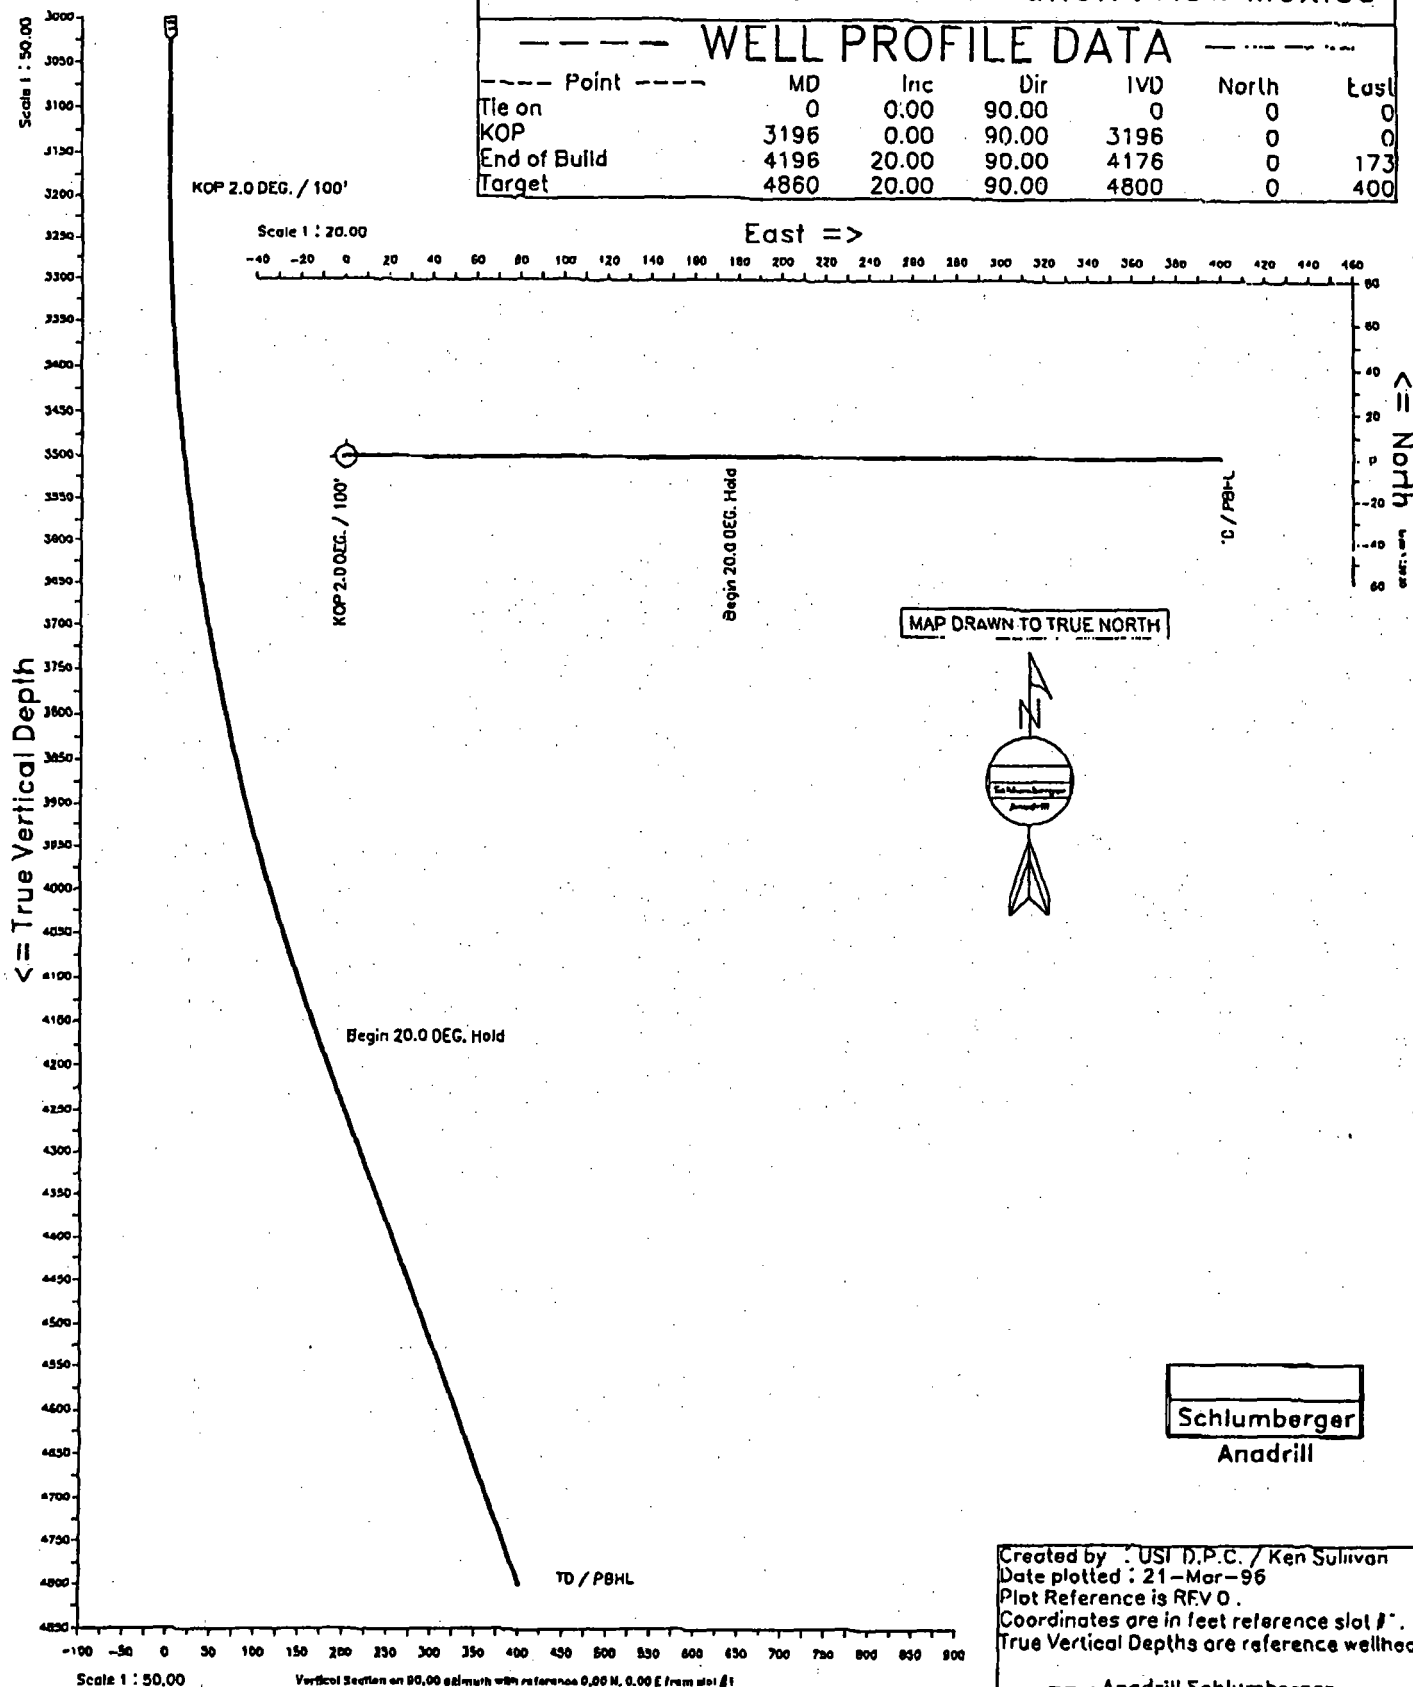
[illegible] New Mexico

WELL PROFILE DATA

| Point | MD | Inc | Dir | TVD | North | East |
|---|---|---|---|---|---|---|
| Tie on | 0 | 0.00 | 90.00 | 0 | 0 | 0 |
| KOP | 3196 | 0.00 | 90.00 | 3196 | 0 | 0 |
| End of Build | 4196 | 20.00 | 90.00 | 4176 | 0 | 173 |
| Target | 4860 | 20.00 | 90.00 | 4800 | 0 | 400 |

Scale 1 : 50.00

3000 3050 3100 3150 3200 3250 3300 3350 3400 3450 3500 3550 3600 3650 3700 3750 3800 3850 3900 3950 4000 4050 4100 4150 4200 4250 4300 4350 4400 4450 4500 4550 4600 4650 4700 4750 4800 4850

<= True Vertical Depth

KOP 2.0 DEG. / 100'

Scale 1 : 20.00

East =>

-40 -20 0 20 40 60 80 100 120 140 160 180 200 220 240 260 280 300 320 340 360 380 400 420 440 460

80 60 40 20 0 -20 -40 -60

<= North

KOP 2.0 DEG. / 100'

Begin 20.0 DEG. Hold

TD / PBHL

MAP DRAWN TO TRUE NORTH

N

Schlumberger Anadrill

Begin 20.0 DEG. Hold

TD / PBHL

Schlumberger
Anadrill

Created by : USI D.P.C. / Ken Sullivan
Date plotted : 21-Mar-96
Plot Reference is REV 0 .
Coordinates are in feet reference slot #1.
True Vertical Depths are reference wellhea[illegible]

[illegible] Anadrill Schlumberger

-100 -50 0 50 100 150 200 250 300 350 400 450 500 550 600 650 700 750 800 850 900

Scale 1 : 50.00

Vertical Section on 90.00 azimuth with reference 0.00 N, 0.00 E from slot #1